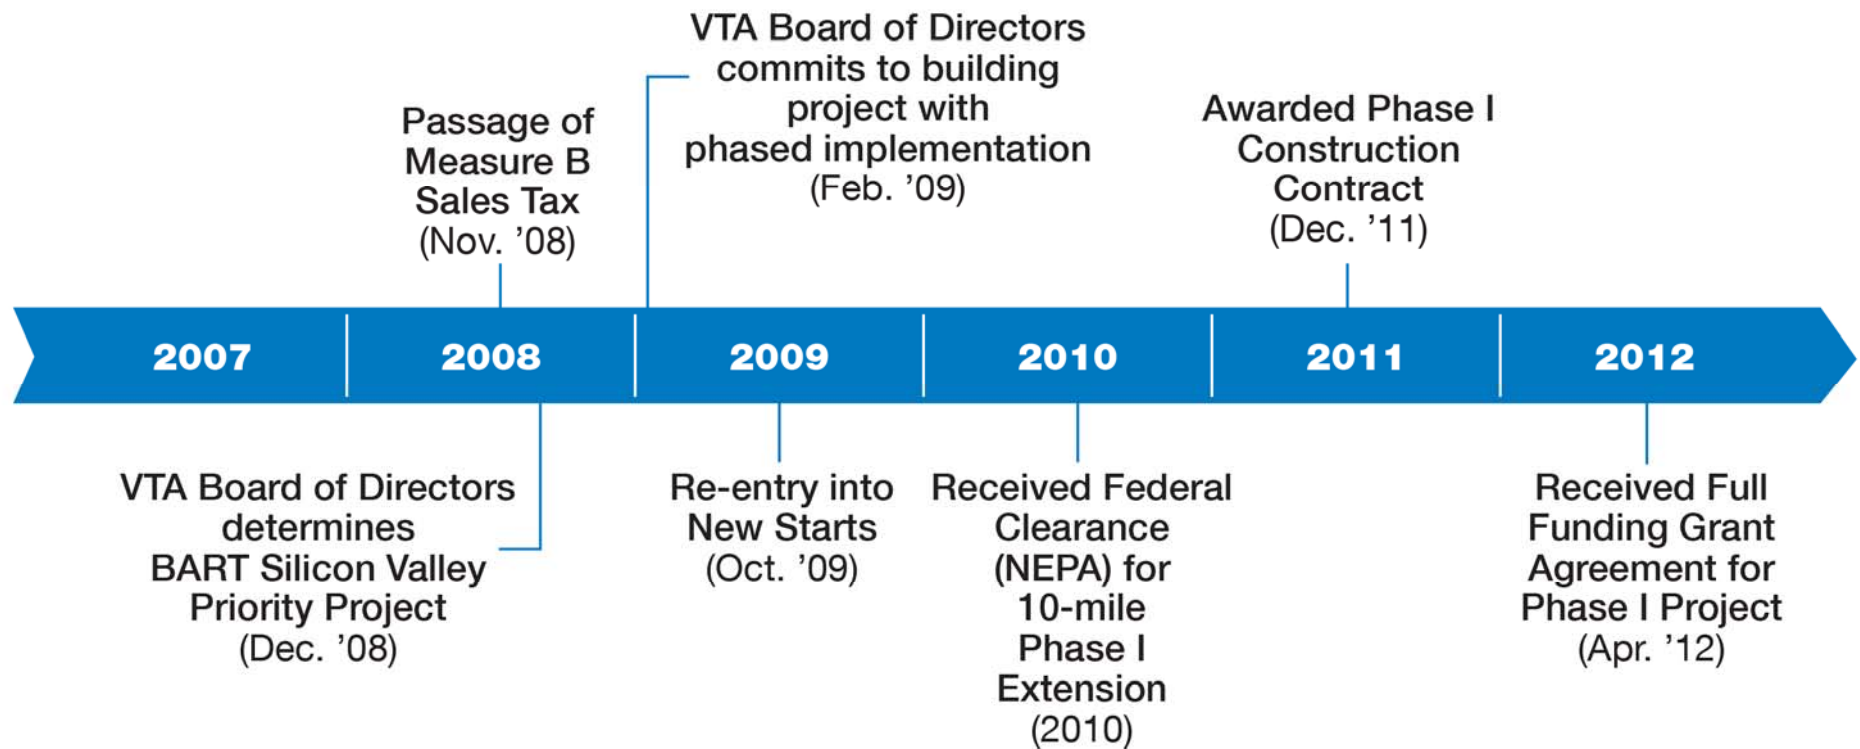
Passage of Measure B Sales Tax (Nov. ’08)

VTA Board of Directors commits to building project with phased implementation (Feb. ’09)

Awarded Phase I Construction Contract (Dec. ’11)

2007

2008

2009

2010

2011

2012

VTA Board of Directors determines BART Silicon Valley Priority Project (Dec. ’08)

Re-entry into New Starts (Oct. ’09)

Received Federal Clearance (NEPA) for 10-mile Phase I Extension (2010)

Received Full Funding Grant Agreement for Phase I Project (Apr. ’12)